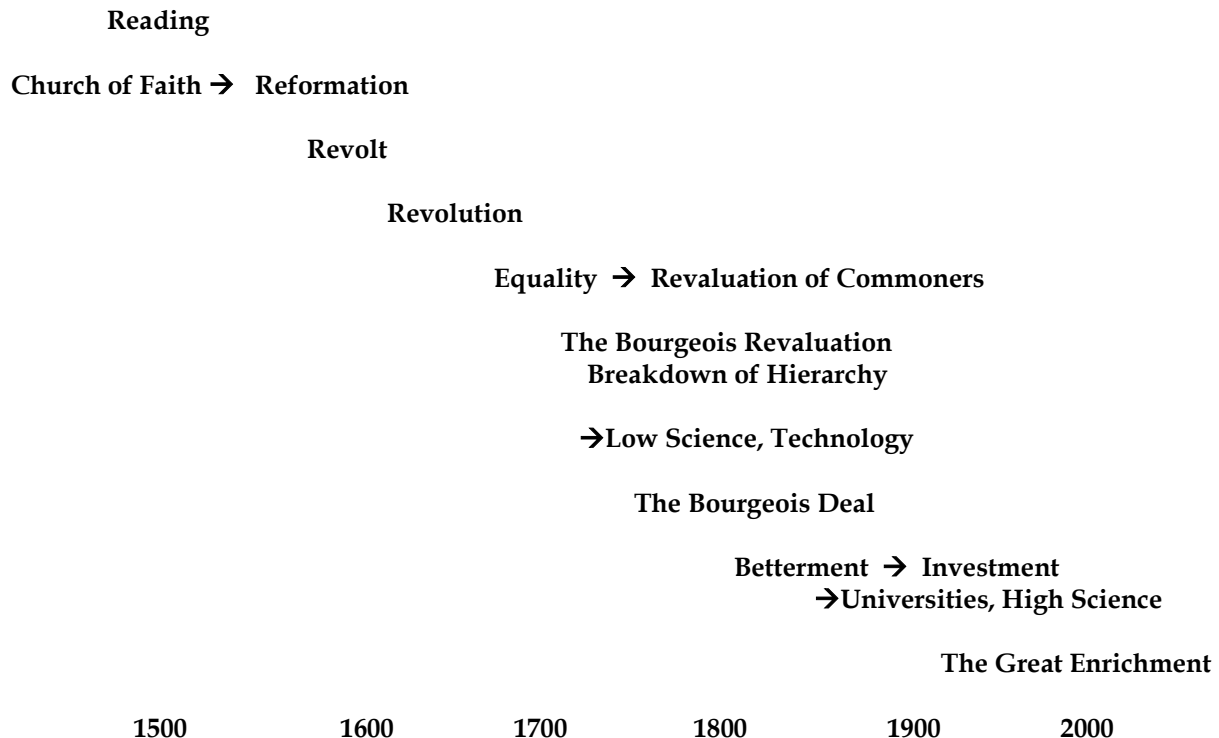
Reading

Church of Faith → Reformation

Revolt

Revolution

Equality → Revaluation of Commoners

The Bourgeois Revaluation
Breakdown of Hierarchy

→Low Science, Technology

The Bourgeois Deal

Betterment → Investment
→Universities, High Science

The Great Enrichment

1500 1600 1700 1800 1900 2000